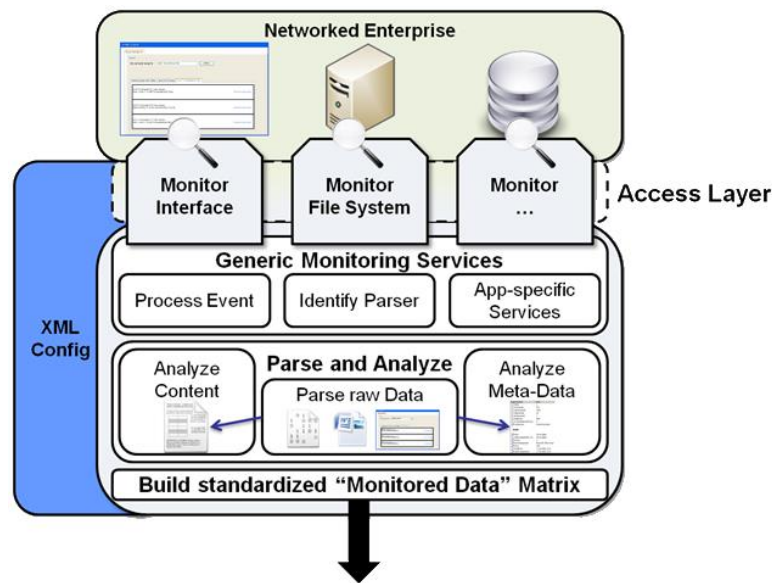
Networked Enterprise

Monitor Interface

Monitor File System

Monitor ...

Access Layer

XML Config

Generic Monitoring Services

Process Event

Identify Parser

App-specific Services

Parse and Analyze

Analyze Content

Parse raw Data

Analyze Meta-Data

Build standardized "Monitored Data" Matrix